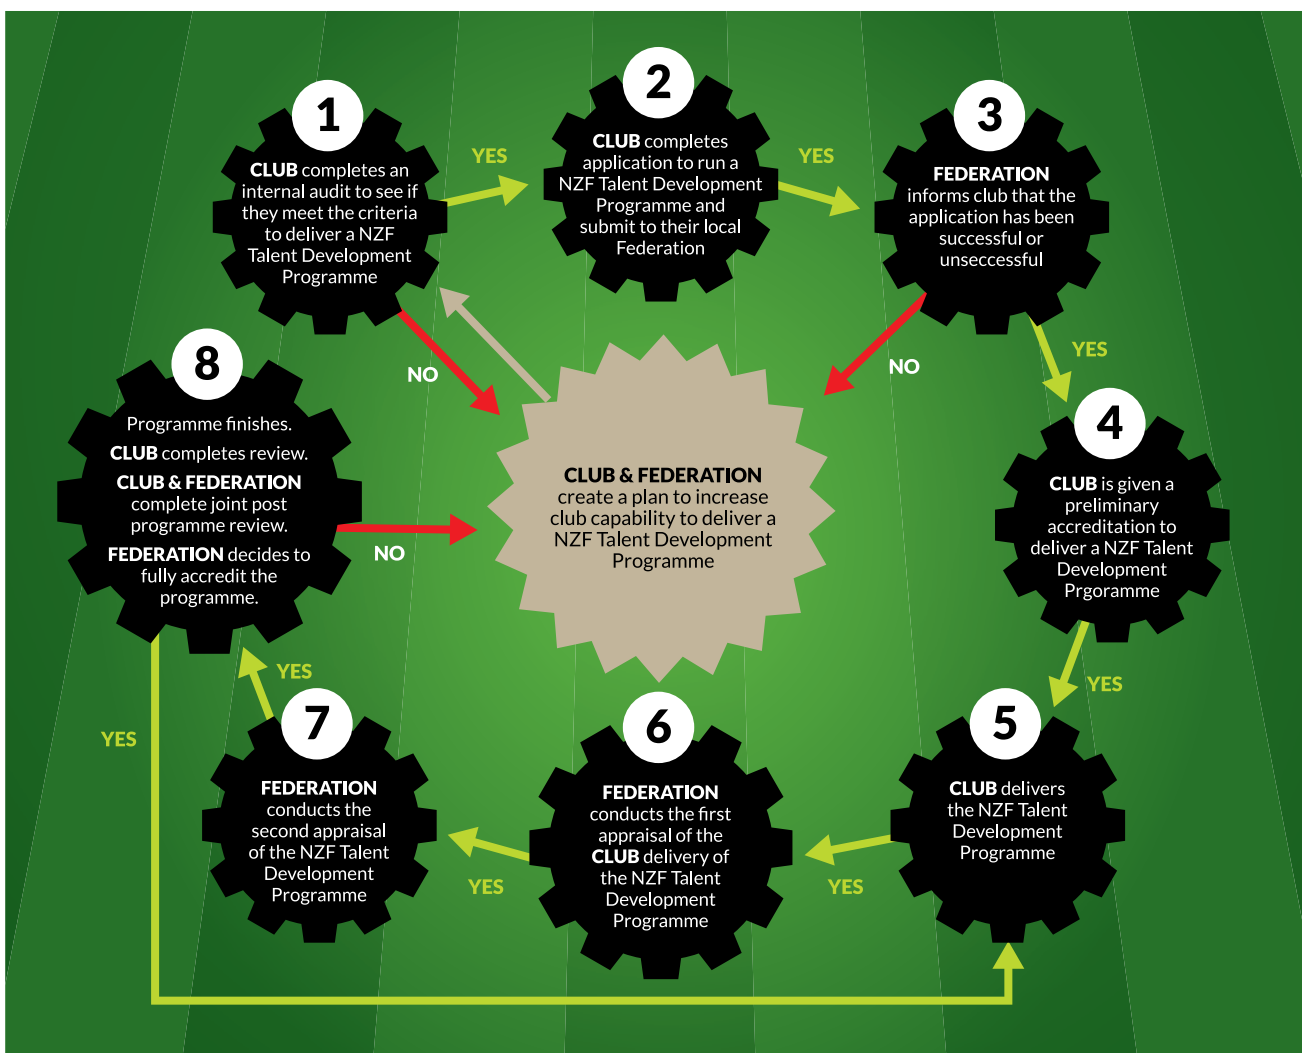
1
CLUB completes an internal audit to see if they meet the criteria to deliver a NZF Talent Development Programme

YES

2
CLUB completes application to run a NZF Talent Development Programme and submit to their local Federation

YES

3
FEDERATION informs club that the application has been successful or unseccessful

NO

NO

YES

8
Programme finishes.
CLUB completes review.
CLUB & FEDERATION complete joint post programme review.
FEDERATION decides to fully accredit the programme.

NO

CLUB & FEDERATION create a plan to increase club capability to deliver a NZF Talent Development Programme

4
CLUB is given a preliminary accreditation to deliver a NZF Talent Development Prgoramme

YES

YES

YES

7
FEDERATION conducts the second appraisal of the NZF Talent Development Programme

YES

6
FEDERATION conducts the first appraisal of the CLUB delivery of the NZF Talent Development Programme

YES

5
CLUB delivers the NZF Talent Development Programme